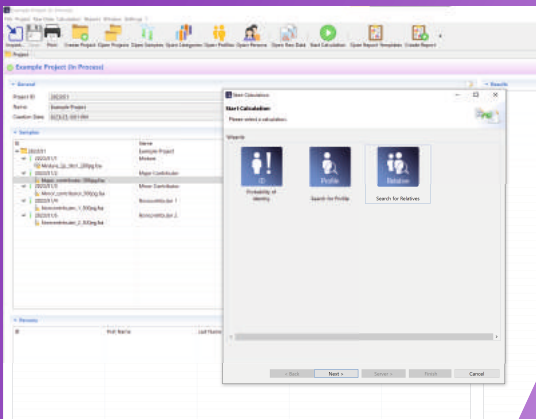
Example Project (In Process)

File Project Raw Data Calculation Reports Window Settings ?

Import Save Print Create Project Open Projects Open Samples Open Categories Open Profiles Open Persons Open Raw Data Start Calculation Open Report Templates Create Report

Project

Example Project (In Process)

General

Project ID 202301

Name Example Project

Creation Date 6/23/23, 09:1 PM

Samples

ID Name

202301 Example Project

202301/1 Mixture

Mixture_1p_1In1_200pg.fsa

202301/2 Major Contributor

Major_contributor_100pg.fsa

202301/3 Minor Contributor

Minor_contributor_100pg.fsa

202301/4 Nonconstributor 1

Noncontributor_1_100pg.fsa

202301/5 Noncontributor 2

Noncontributor_2_100pg.fsa

Persons

ID First Name Last Name

Results

Start Calculation

Start Calculation

Please select a calculation.

Wizards

Probability of Identity

Search for Profile

Search for Relatives

ID

Profile

Relative

< Back Next > Save > Finish Cancel